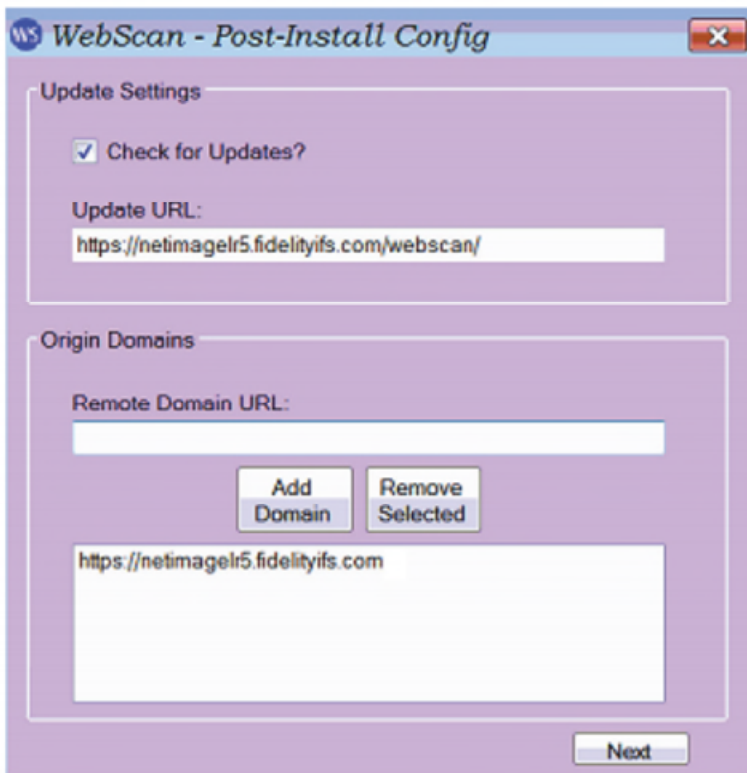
WS WebScan - Post-Install Config

Update Settings

Check for Updates?

Update URL:

https://netimagelr5.fidelityifs.com/webscan/

Origin Domains

Remote Domain URL:

Add Domain

Remove Selected

https://netimagelr5.fidelityifs.com

Next